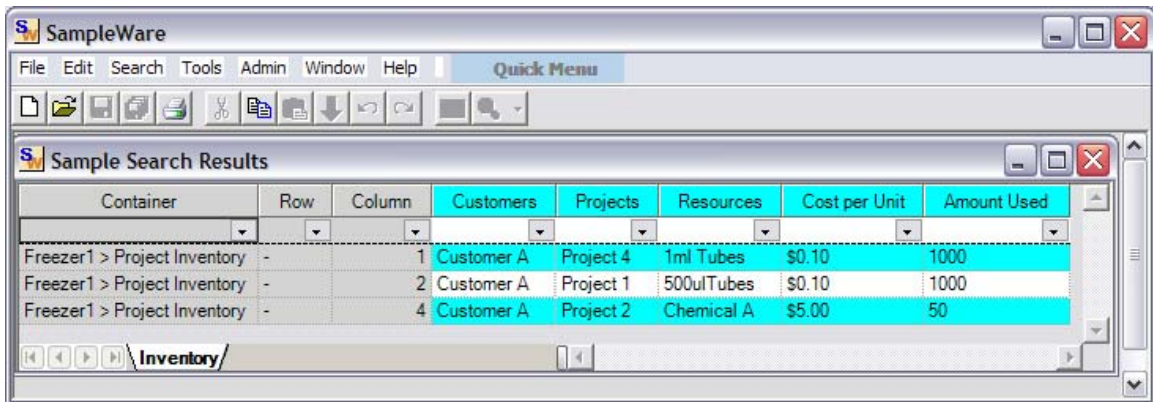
SampleWare

File Edit Search Tools Admin Window Help Quick Menu

Sample Search Results

| Container | Row | Column | Customers | Projects | Resources | Cost per Unit | Amount Used |
|---|---|---|---|---|---|---|---|
| Freezer1 > Project Inventory | - | 1 | Customer A | Project 4 | 1ml Tubes | \$0.10 | 1000 |
| Freezer1 > Project Inventory | - | 2 | Customer A | Project 1 | 500ulTubes | \$0.10 | 1000 |
| Freezer1 > Project Inventory | - | 4 | Customer A | Project 2 | Chemical A | \$5.00 | 50 |

Inventory